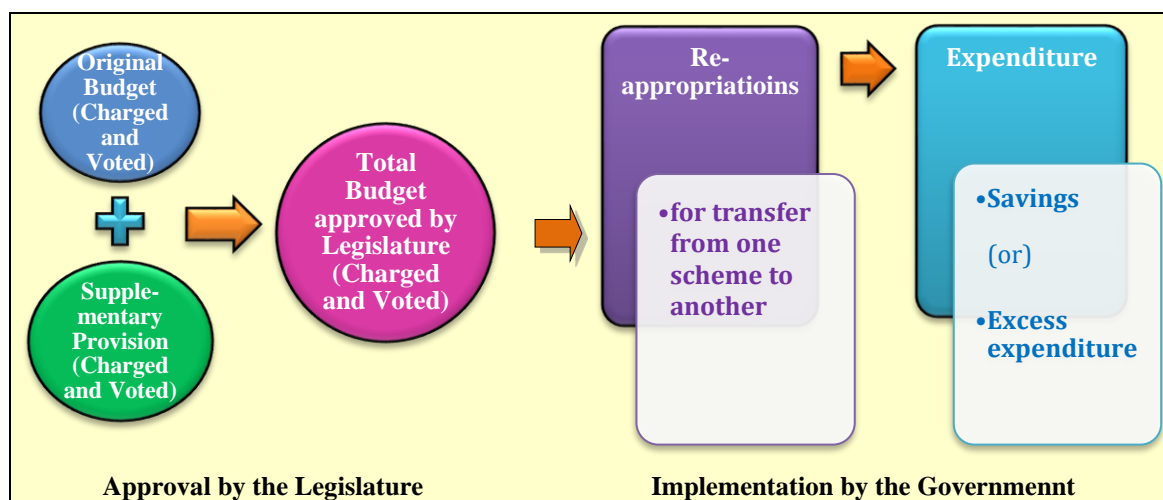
Original Budget (Charged and Voted)

Supplementary Provision (Charged and Voted)

Total Budget approved by Legislature (Charged and Voted)

Re-appropriatioins

•for transfer from one scheme to another

Expenditure

•Savings

(or)

•Excess expenditure

Approval by the Legislature

Implementation by the Governmennt